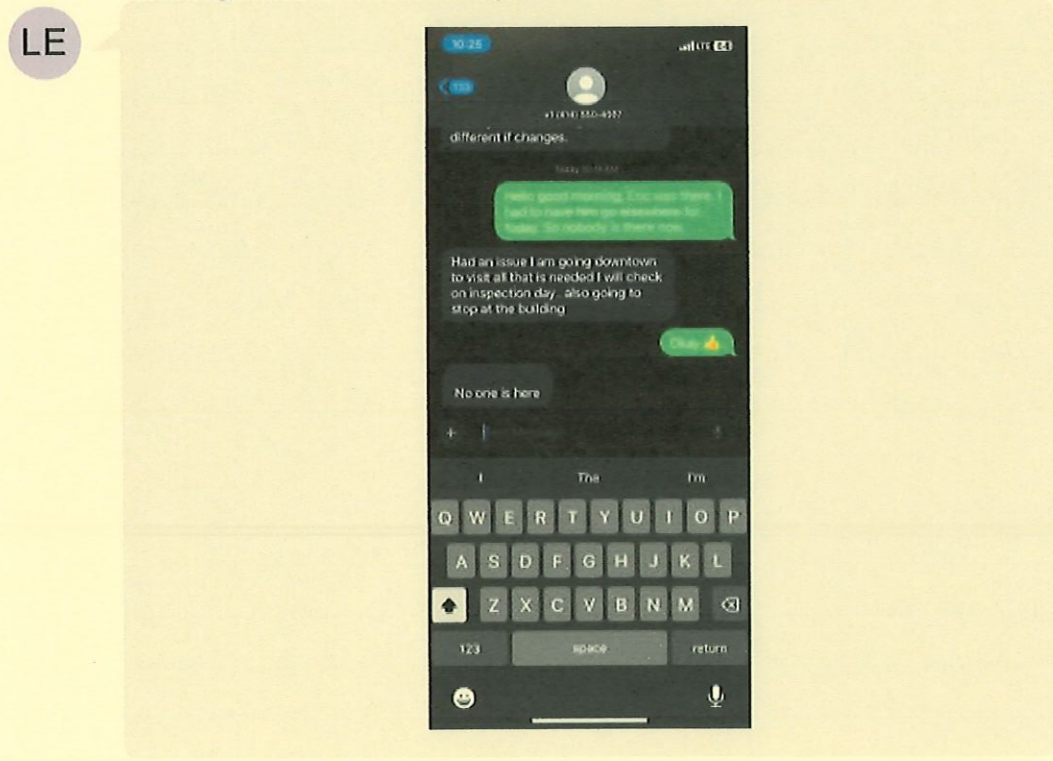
LE

10:25

LTE 64

133

+1 (414) 550-4057

different if changes.

Today 10:11 AM

Hello good morning, Eric was there. I had to have him go elsewhere for today. So nobody is there now.

Had an issue I am going downtown to visit all that is needed I will check on inspection day . also going to stop at the building

Okay 👍

No one is here

+

I

The

I'm

Q W E R T Y U I O P

A S D F G H J K L

Z X C V B N M

123

space

return